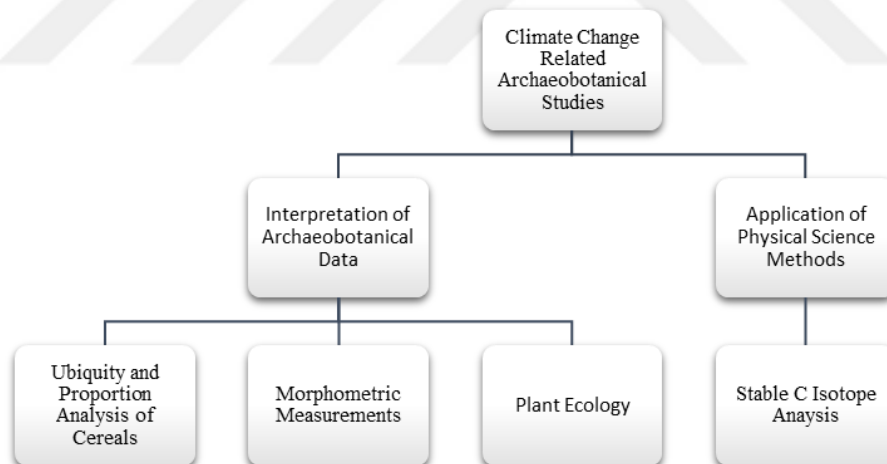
Climate Change Related Archaeobotanical Studies

Interpretation of Archaeobotanical Data

Application of Physical Science Methods

Ubiquity and Proportion Analysis of Cereals

Morphometric Measurements

Plant Ecology

Stable C Isotope Anaysis